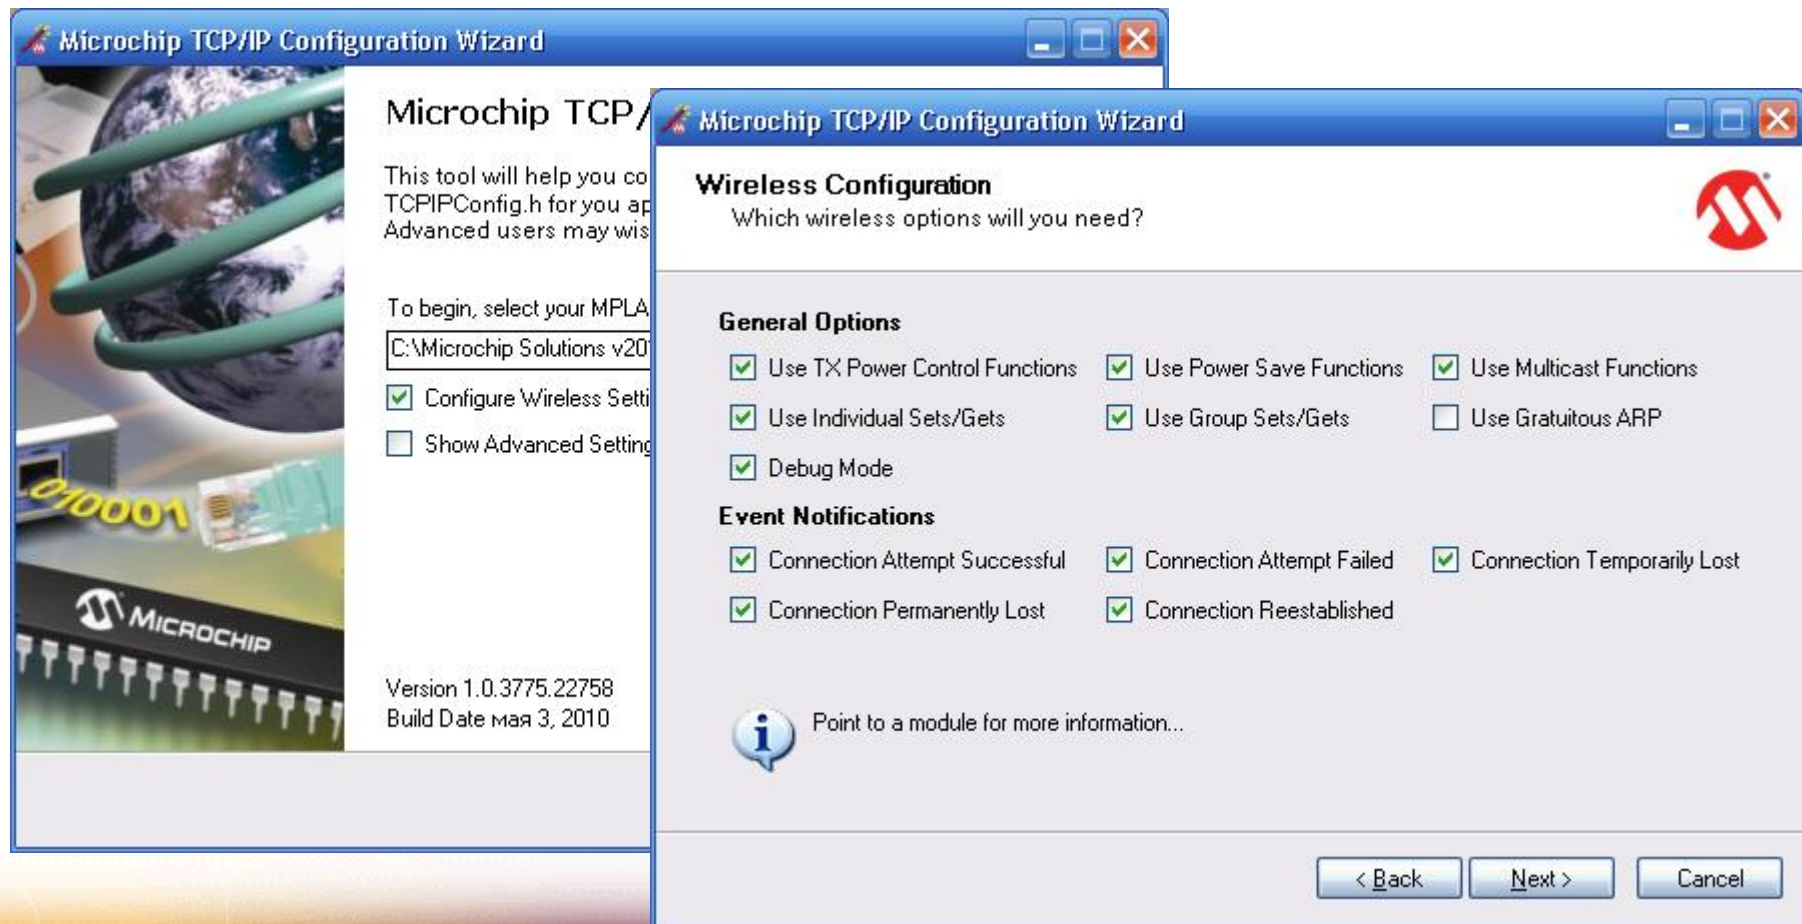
Microchip TCP/IP Configuration Wizard

Microchip TCP/

This tool will help you co
TCPIPConfig.h for you ap
Advanced users may wis

To begin, select your MPLA
C:\Microchip Solutions v20
Configure Wireless Setti
Show Advanced Setting

010001
MICROCHIP

Version 1.0.3775.22758
Build Date мая 3, 2010

Microchip TCP/IP Configuration Wizard

Wireless Configuration
Which wireless options will you need?

General Options
Use TX Power Control Functions
Use Power Save Functions
Use Multicast Functions
Use Individual Sets/Gets
Use Group Sets/Gets
Use Gratuitous ARP
Debug Mode

Event Notifications
Connection Attempt Successful
Connection Attempt Failed
Connection Temporarily Lost
Connection Permanently Lost
Connection Reestablished

Point to a module for more information...

< Back
Next >
Cancel